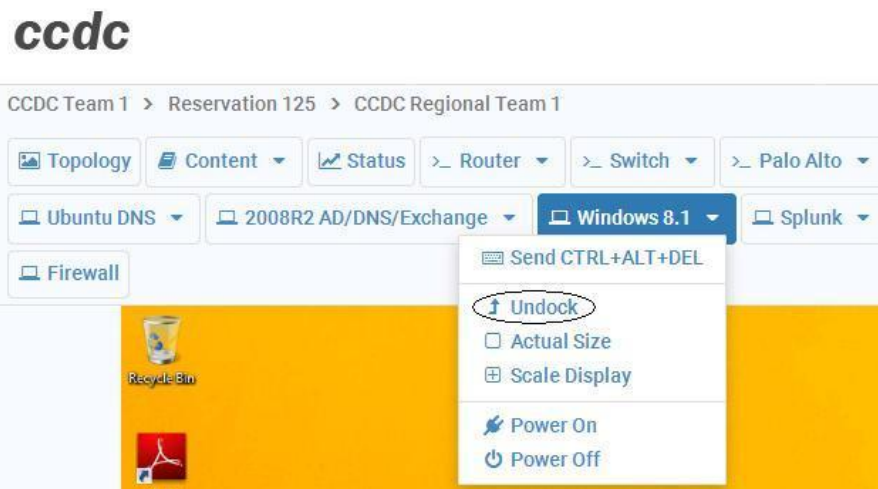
ccdc

CCDC Team 1 > Reservation 125 > CCDC Regional Team 1

Topology | Content | Status | >_ Router | >_ Switch | >_ Palo Alto
Ubuntu DNS | 2008R2 AD/DNS/Exchange | Windows 8.1 | Splunk
Firewall

Send CTRL+ALT+DEL
Undock
Actual Size
Scale Display
Power On
Power Off

Recycle Bin